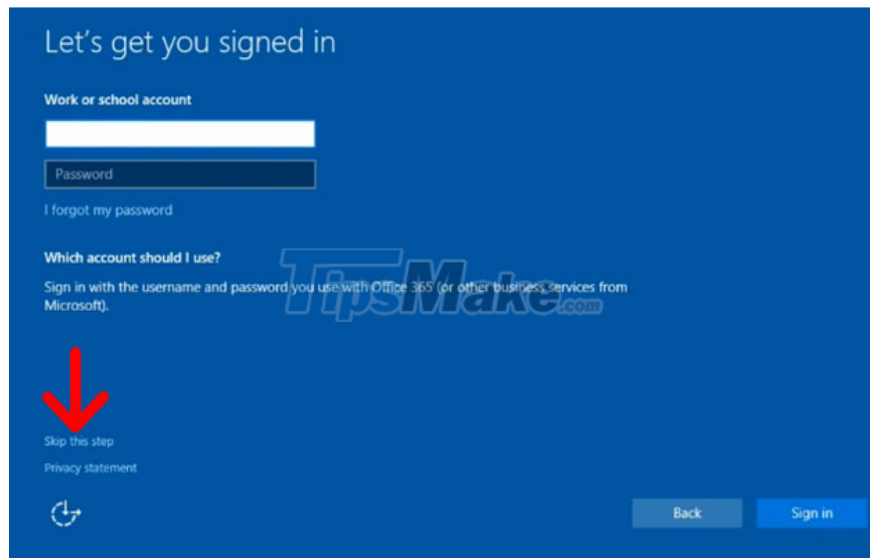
Let's get you signed in

Work or school account

Password

I forgot my password

Which account should I use?

Sign in with the username and password you use with Office 365 (or other business services from Microsoft).

TipsMake.com

Skip this step

Privacy statement

Back

Sign in